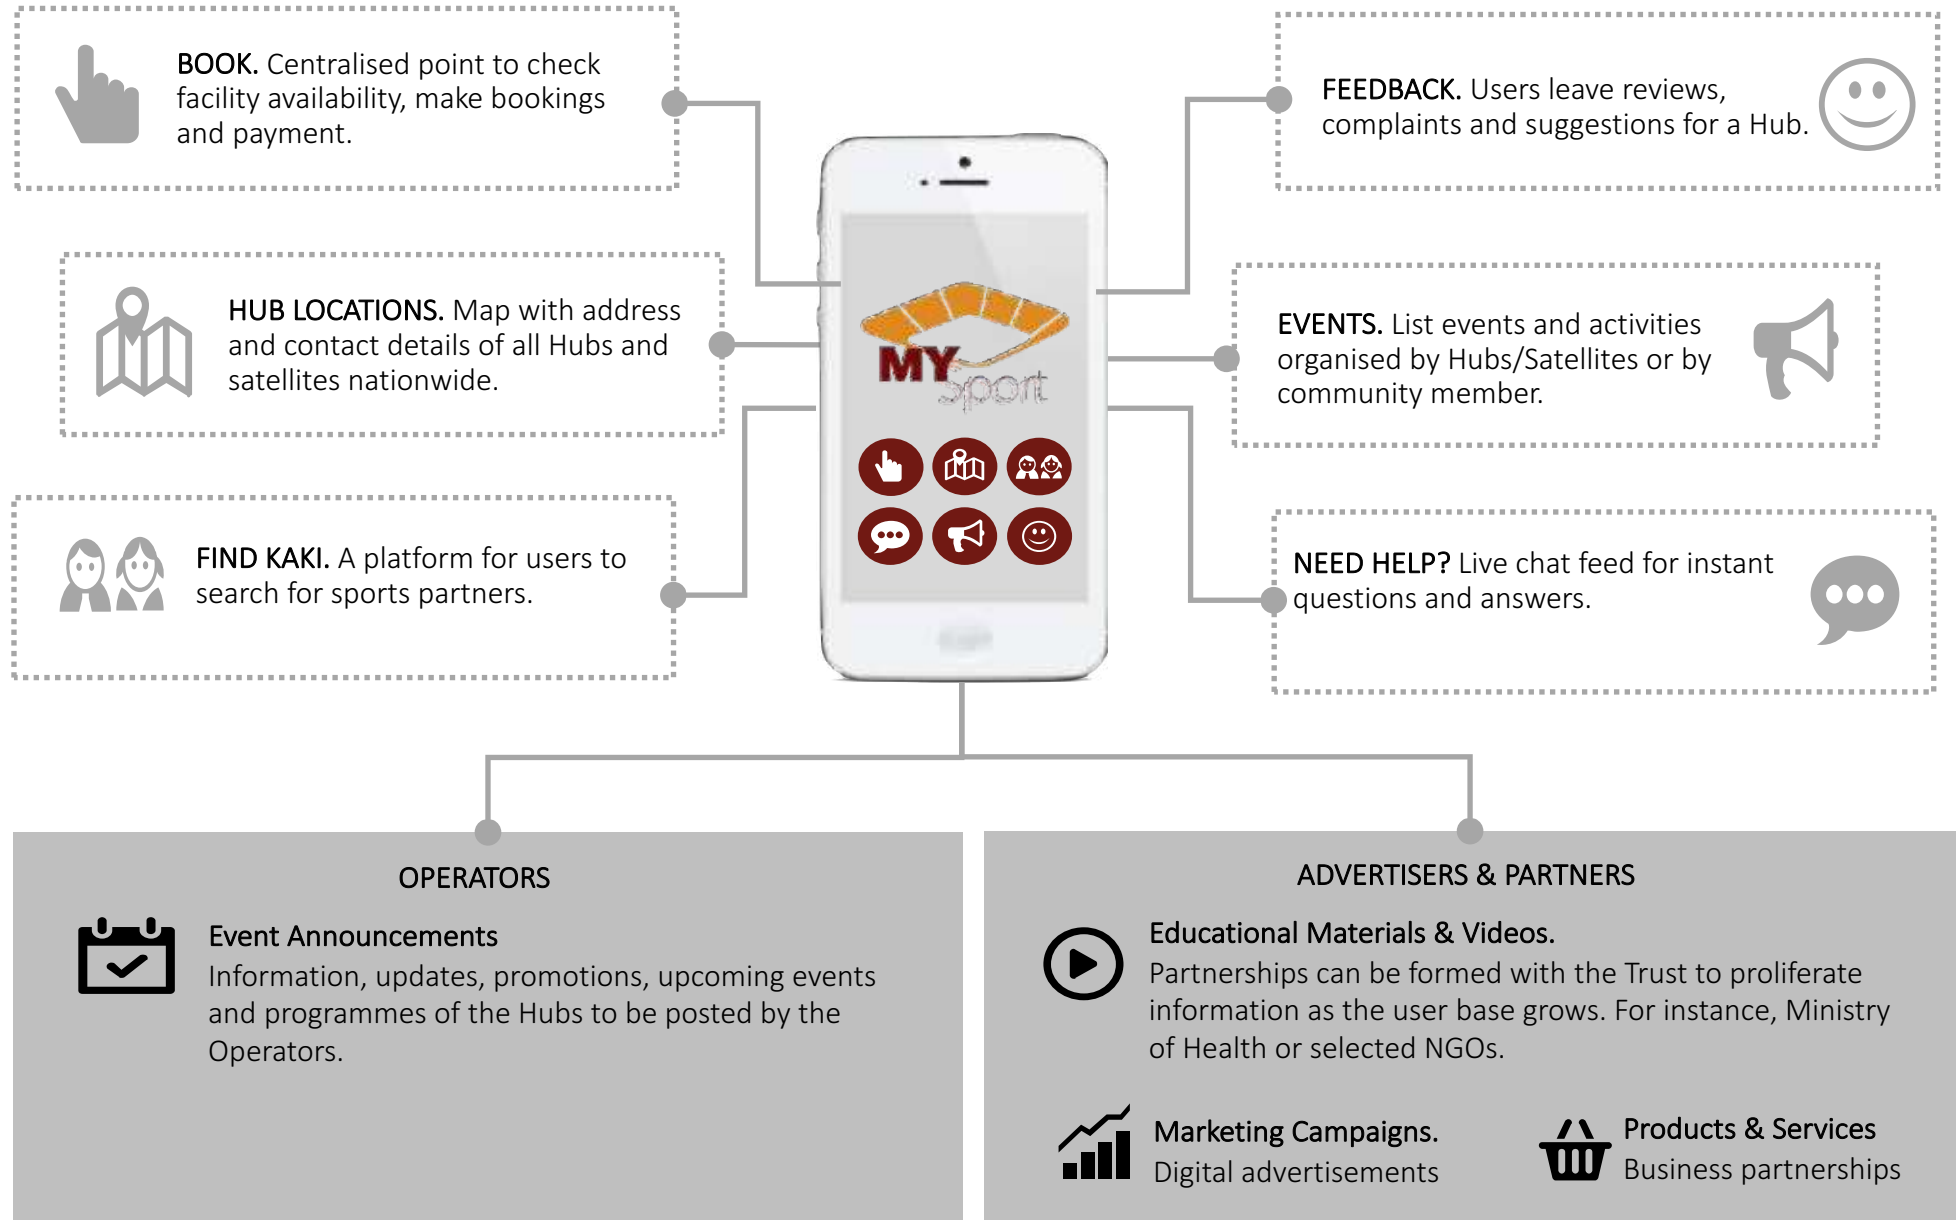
BOOK. Centralised point to check facility availability, make bookings and payment.

HUB LOCATIONS. Map with address and contact details of all Hubs and satellites nationwide.

FIND KAKI. A platform for users to search for sports partners.

MY Sport

FEEDBACK. Users leave reviews, complaints and suggestions for a Hub.

EVENTS. List events and activities organised by Hubs/Satellites or by community member.

NEED HELP? Live chat feed for instant questions and answers.

OPERATORS

Event Announcements
Information, updates, promotions, upcoming events and programmes of the Hubs to be posted by the Operators.

ADVERTISERS & PARTNERS

Educational Materials & Videos.
Partnerships can be formed with the Trust to proliferate information as the user base grows. For instance, Ministry of Health or selected NGOs.

Marketing Campaigns.
Digital advertisements

Products & Services
Business partnerships